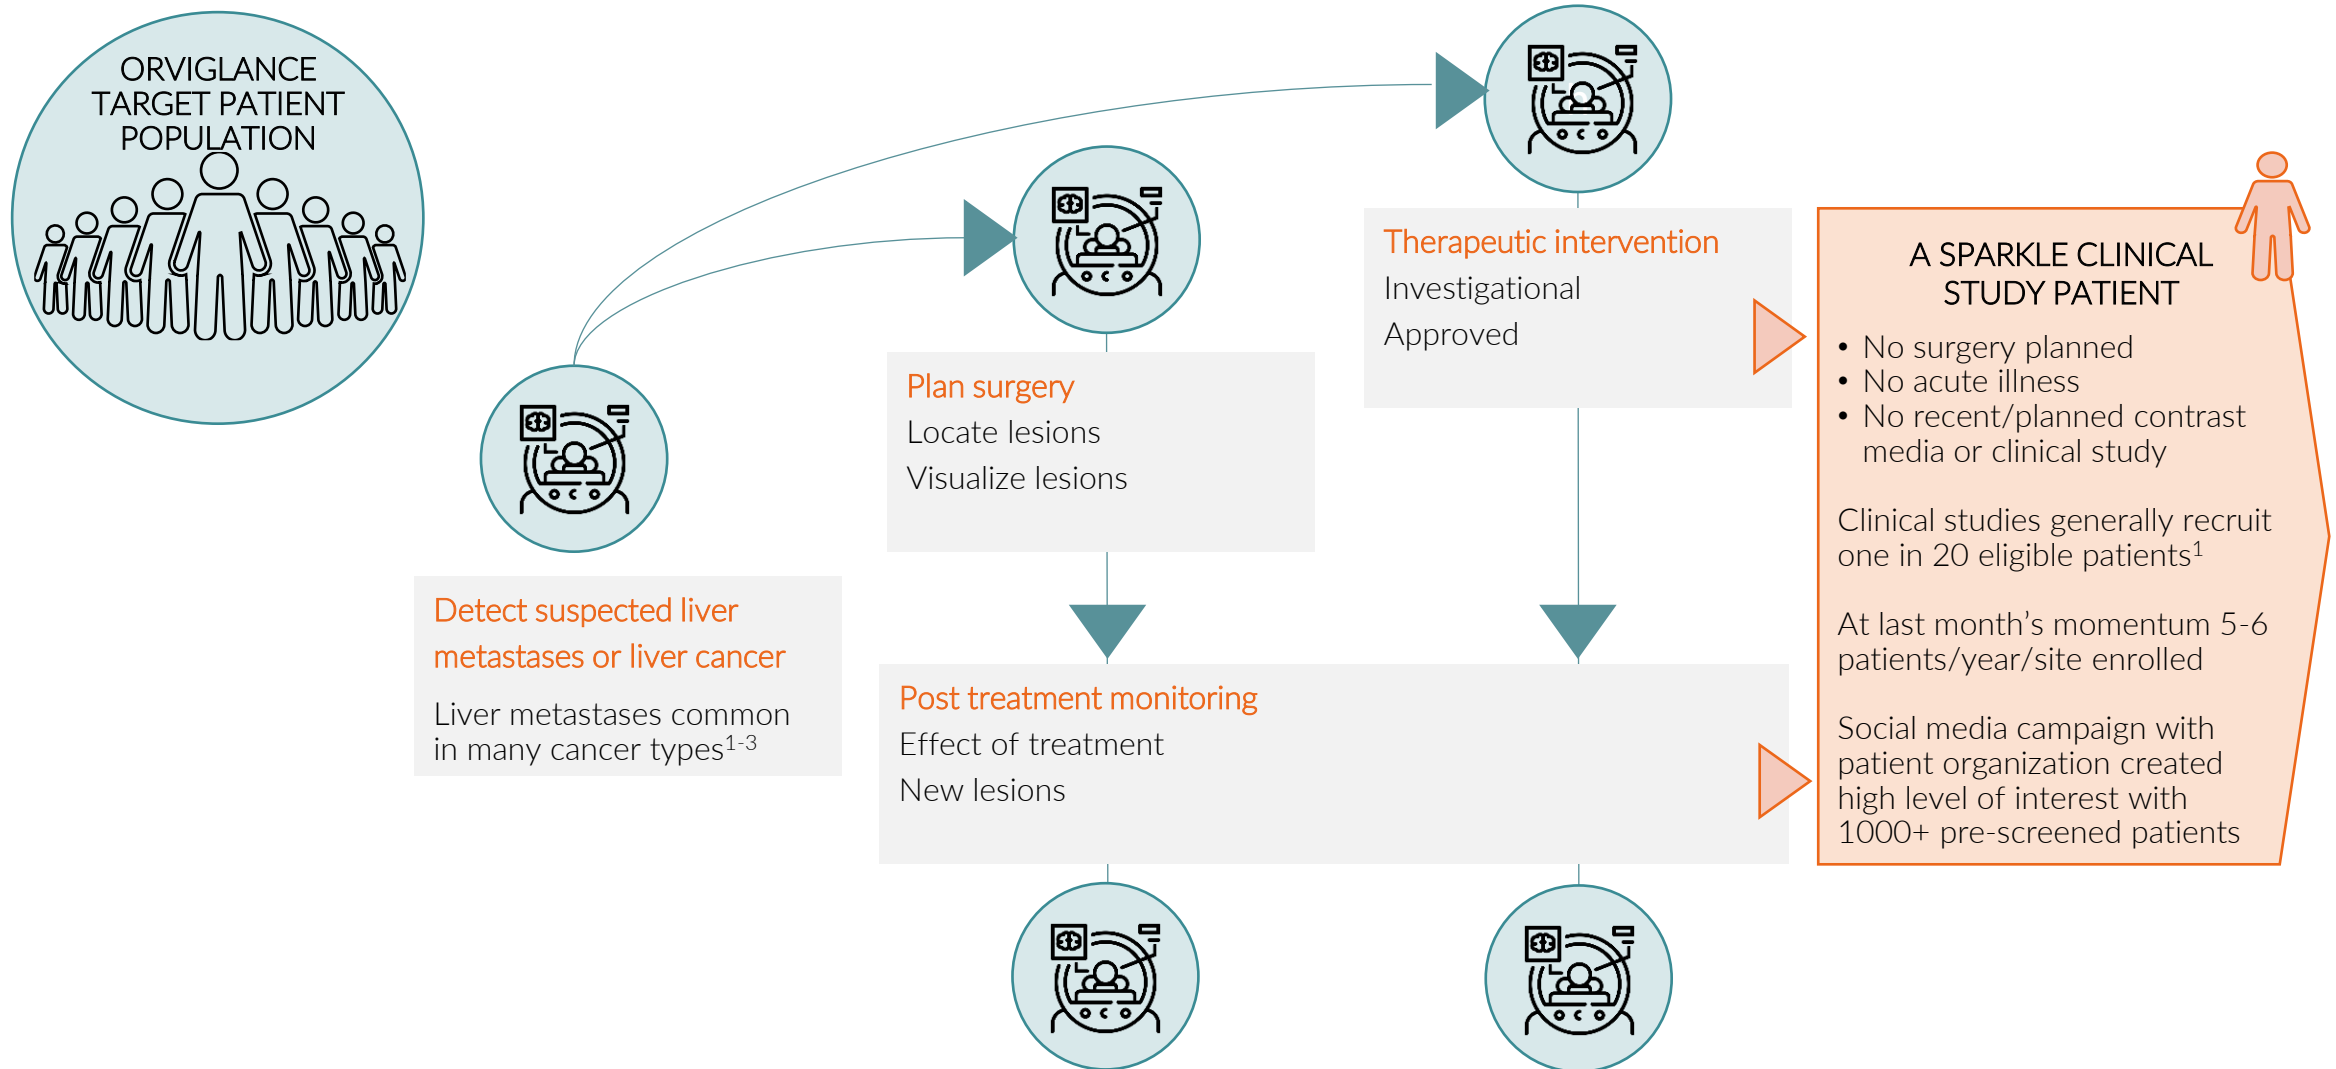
ORVIGLANCE TARGET PATIENT POPULATION

Detect suspected liver metastases or liver cancer

Liver metastases common in many cancer types$^{1-3}$

Plan surgery
Locate lesions
Visualize lesions

Therapeutic intervention
Investigational
Approved

Post treatment monitoring
Effect of treatment
New lesions

A SPARKLE CLINICAL STUDY PATIENT

- No surgery planned
- No acute illness
- No recent/planned contrast media or clinical study

Clinical studies generally recruit one in 20 eligible patients$^{1}$

At last month’s momentum 5-6 patients/year/site enrolled

Social media campaign with patient organization created high level of interest with 1000+ pre-screened patients